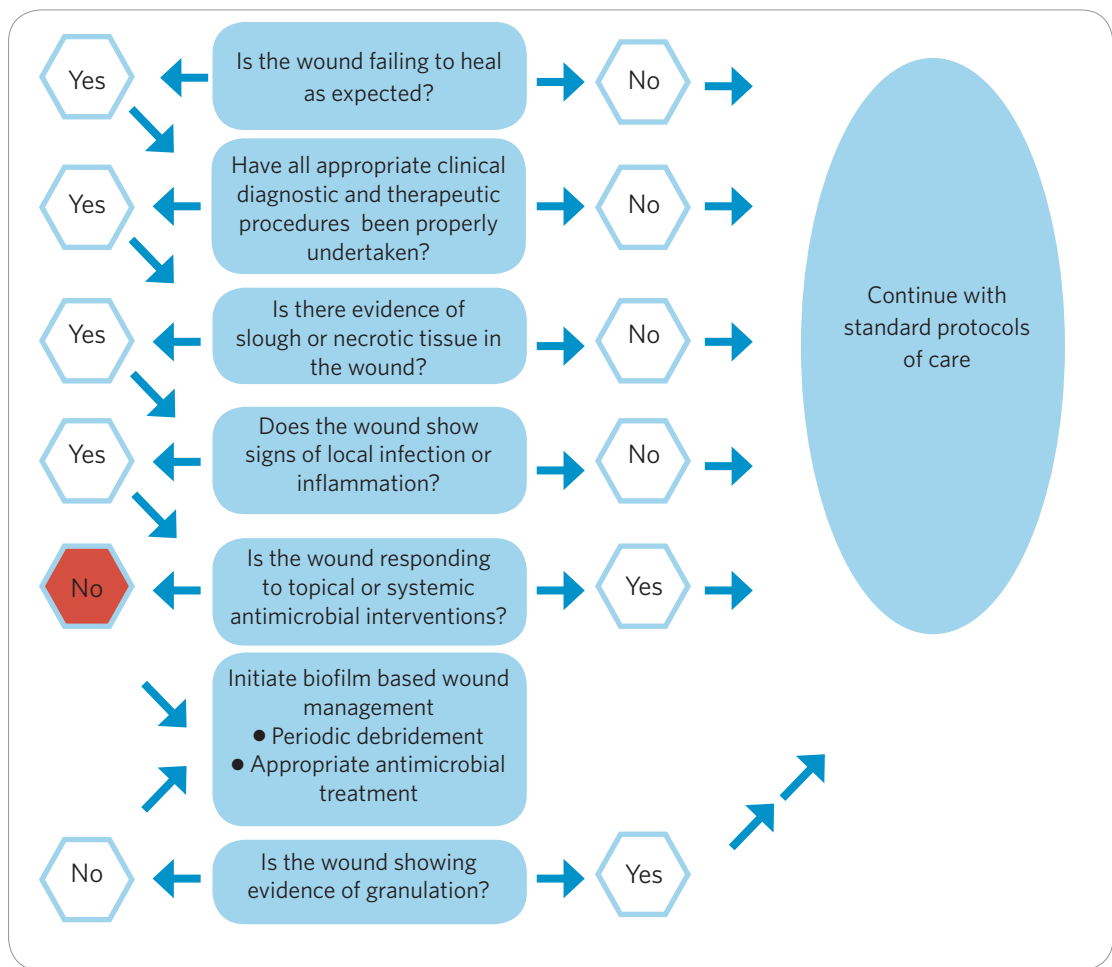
Yes

Is the wound failing to heal as expected?

No

Yes

Have all appropriate clinical diagnostic and therapeutic procedures been properly undertaken?

No

Yes

Is there evidence of slough or necrotic tissue in the wound?

No

Continue with standard protocols of care

Yes

Does the wound show signs of local infection or inflammation?

No

No

Is the wound responding to topical or systemic antimicrobial interventions?

Yes

Initiate biofilm based wound management
● Periodic debridement
● Appropriate antimicrobial treatment

No

Is the wound showing evidence of granulation?

Yes